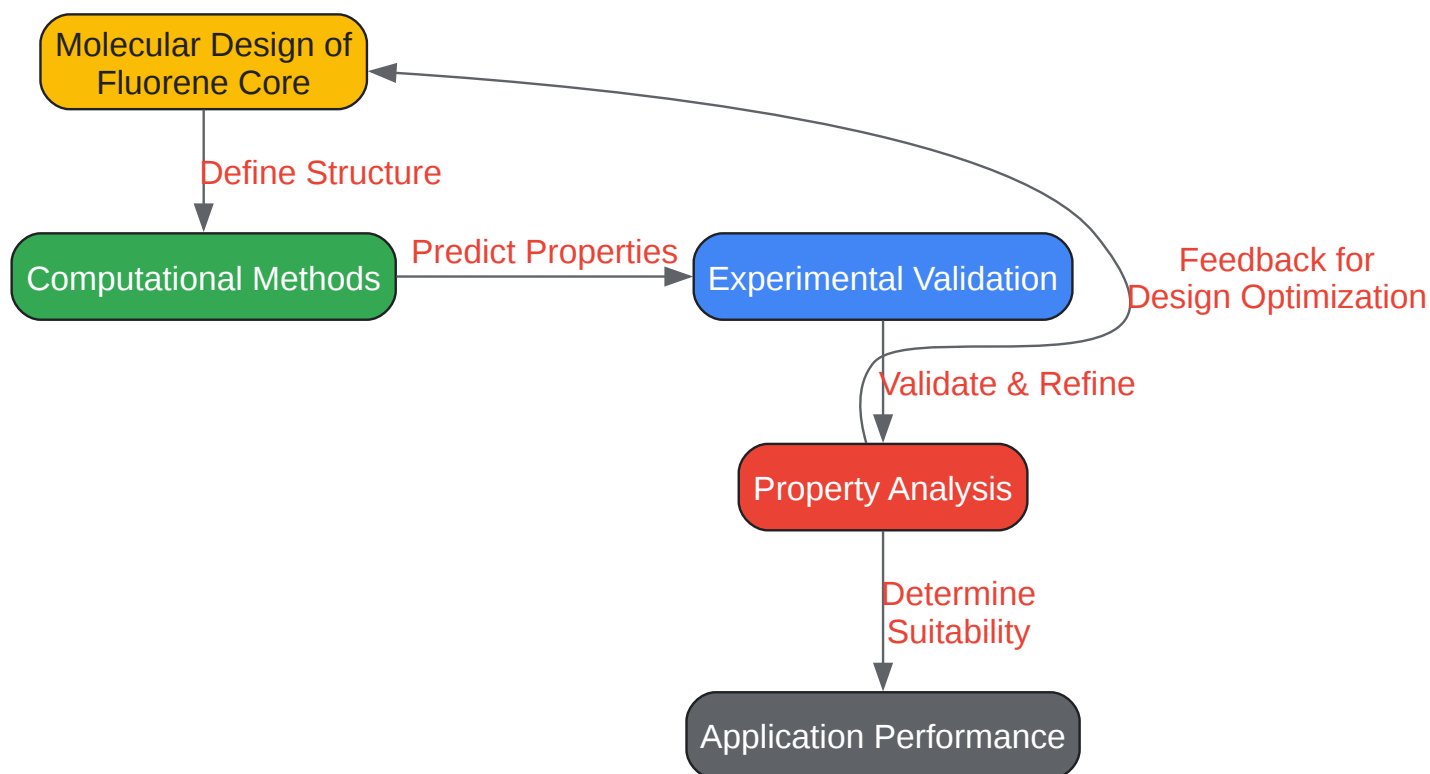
Molecular Design of Fluorene Core

Define Structure

Computational Methods

Predict Properties

Experimental Validation

Feedback for Design Optimization

Validate & Refine

Property Analysis

Determine Suitability

Application Performance